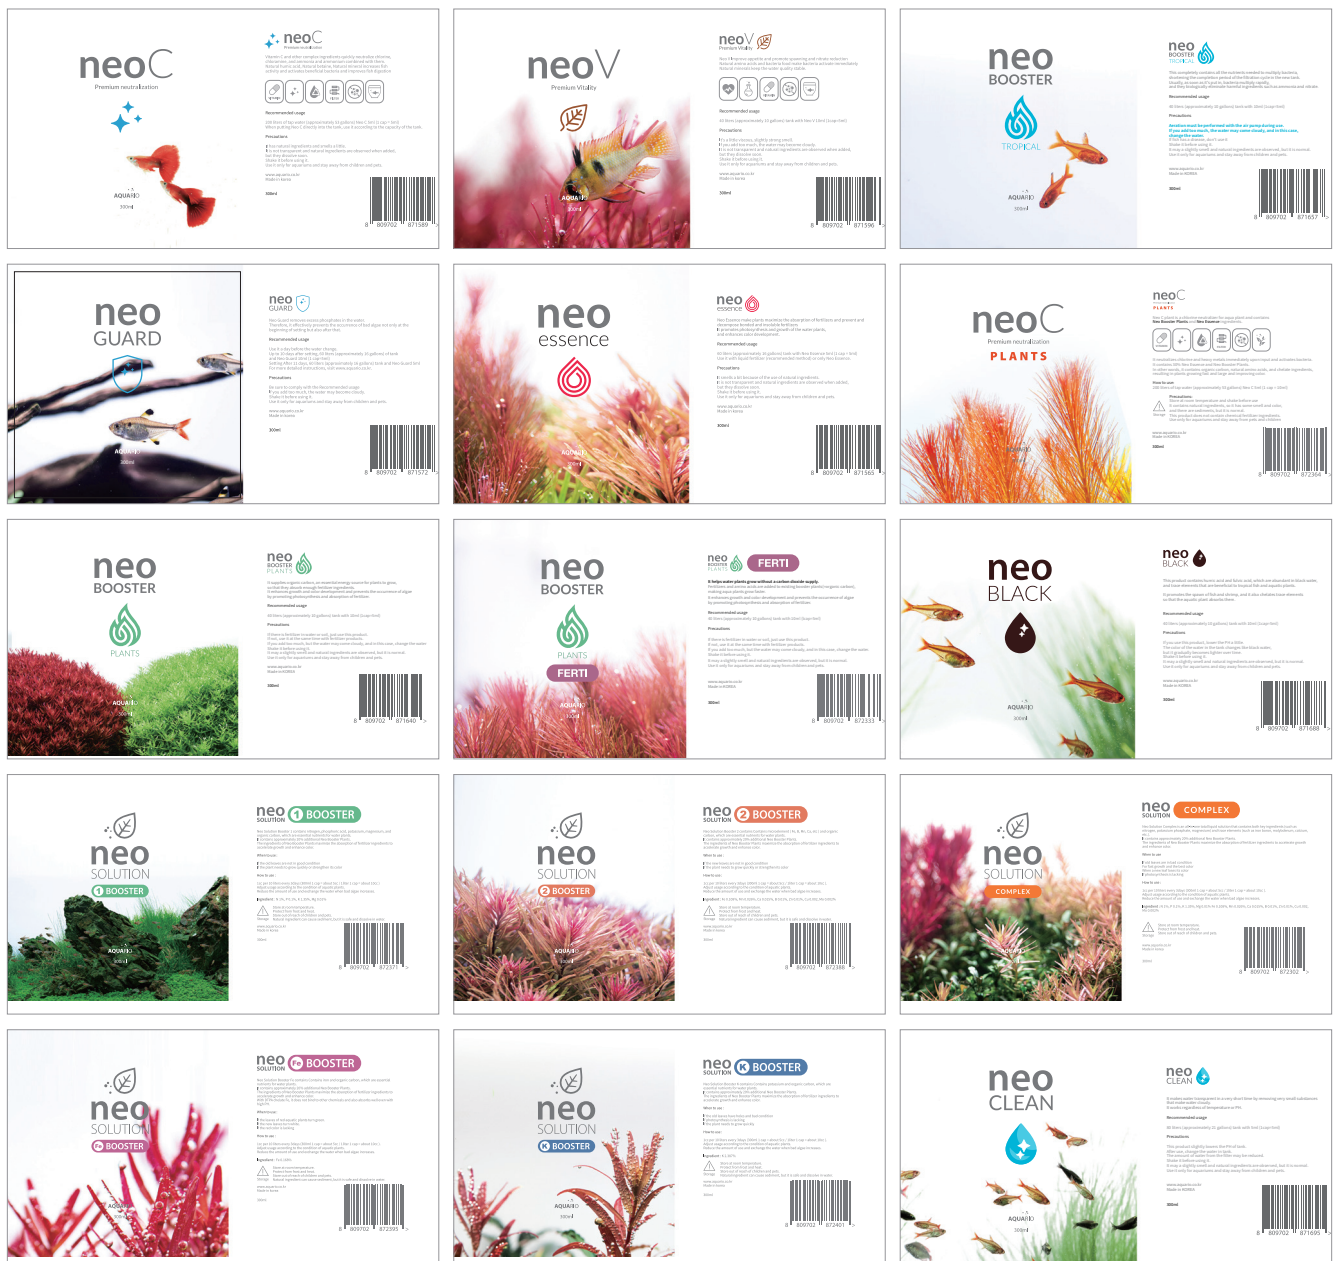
neoC
Premium neutralization
AQUARIO
300ml

neoC
Premium neutralization

Vitamin C and other complex ingredients quickly neutralize chlorine, chloramines, and ammonia and ammonium combined with them. Natural humic acid, Natural tannins, Natural minerals increase fish activity and activates beneficial bacteria and improves fish digestion.

Recommended usage
Precautions

www.aquario.co.kr
Made in Korea

300ml

8 809702 871589

neoV
Premium Vitality
AQUARIO
300ml

neoV
Premium Vitality

Recommended usage
Precautions

www.aquario.co.kr
Made in Korea

300ml

8 809702 871596

neo
BOOSTER
TROPICAL
AQUARIO
300ml

neo
BOOSTER
TROPICAL

Precautions

www.aquario.co.kr
Made in KOREA

300ml

8 809702 871657

neo
GUARD
AQUARIO
300ml

neo
GUARD

Recommended usage
Precautions

www.aquario.co.kr
Made in Korea

300ml

8 809702 871572

neo
essence
AQUARIO
300ml

neo
essence

Recommended usage
Precautions

www.aquario.co.kr
Made in Korea

300ml

8 809702 871503

neoC
Premium neutralization
PLANTS
AQUARIO

neoC
PLANTS

How to use
Precautions

www.aquario.co.kr
Made in KOREA

300ml

8 809702 872364

neo
BOOSTER
PLANTS
AQUARIO
300ml

neo
BOOSTER
PLANTS

Recommended usage
Precautions

www.aquario.co.kr
Made in KOREA

300ml

8 809702 871640

neo
BOOSTER
PLANTS
FERTI
AQUARIO
300ml

neo
BOOSTER
PLANTS
FERTI

Recommended usage
Precautions

www.aquario.co.kr
Made in KOREA

300ml

8 809702 872333

neo
BLACK
AQUARIO
300ml

neo
BLACK

Recommended usage
Precautions

www.aquario.co.kr
Made in KOREA

300ml

8 809702 871688

neo
SOLUTION
1 BOOSTER
AQUARIO
300ml

neo
SOLUTION
1 BOOSTER

Effectiveness
How to use
Ingredient
Storage

www.aquario.co.kr
Made in Korea

300ml

8 809702 872371

neo
SOLUTION
2 BOOSTER
AQUARIO
300ml

neo
SOLUTION
2 BOOSTER

Effectiveness
How to use
Ingredient
Storage

www.aquario.co.kr
Made in Korea

300ml

8 809702 872388

neo
SOLUTION
COMPLEX
AQUARIO
300ml

neo
SOLUTION
COMPLEX

How to use
Ingredient
Storage

www.aquario.co.kr
Made in Korea

300ml

8 809702 872302

neo
SOLUTION
Fe BOOSTER
AQUARIO
300ml

neo
SOLUTION
Fe BOOSTER

Effectiveness
How to use
Ingredient
Storage

www.aquario.co.kr
Made in Korea

300ml

8 809702 872395

neo
SOLUTION
K BOOSTER
AQUARIO
300ml

neo
SOLUTION
K BOOSTER

Effectiveness
How to use
Ingredient
Storage

www.aquario.co.kr
Made in Korea

300ml

8 809702 872401

neo
CLEAN
AQUARIO
300ml

neo
CLEAN

Recommended usage
Precautions

www.aquario.co.kr
Made in KOREA

300ml

8 809702 871695